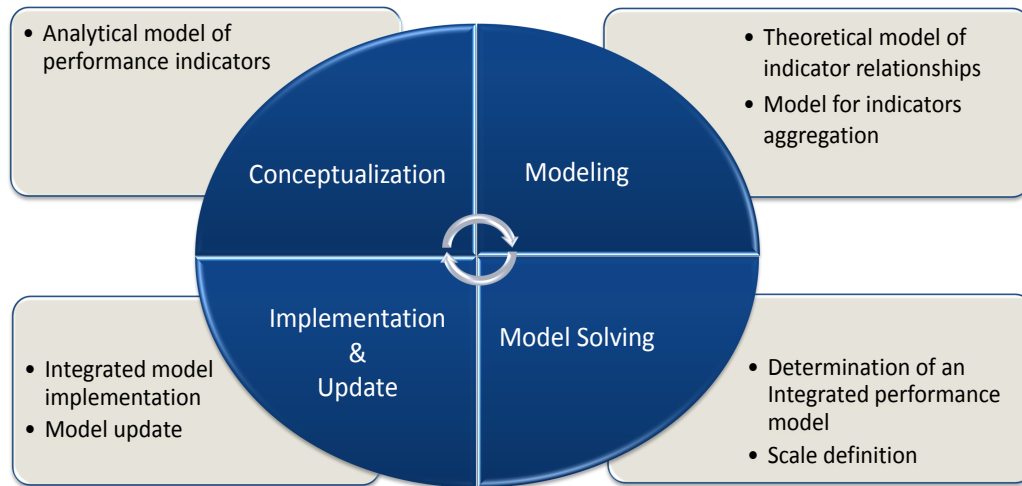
• Analytical model of performance indicators

Conceptualization

Modeling

• Theoretical model of indicator relationships
• Model for indicators aggregation

• Integrated model implementation
• Model update

Implementation & Update

Model Solving

• Determination of an Integrated performance model
• Scale definition